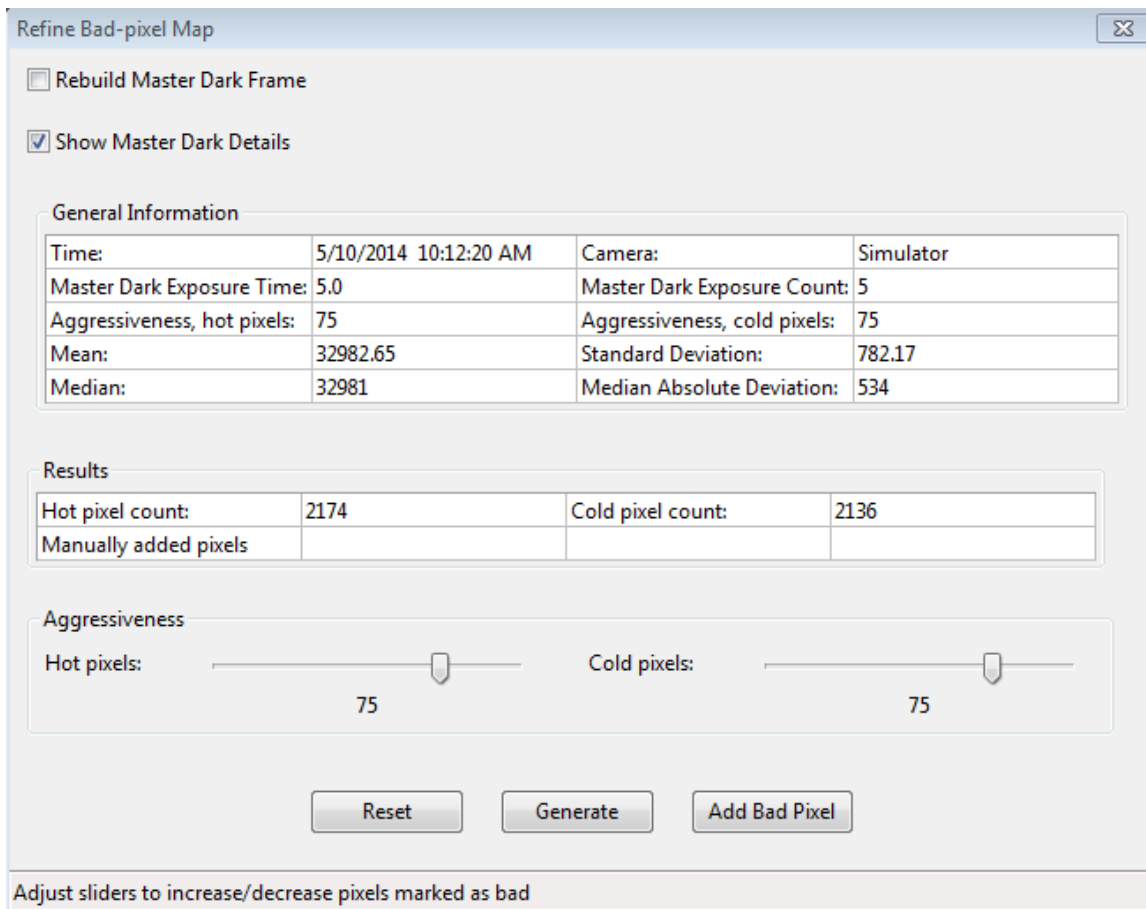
Refine Bad-pixel Map

Rebuild Master Dark Frame

Show Master Dark Details

General Information

| Time: | 5/10/2014 10:12:20 AM | Camera: | Simulator |
|---|---|---|---|
| Master Dark Exposure Time: | 5.0 | Master Dark Exposure Count: | 5 |
| Aggressiveness, hot pixels: | 75 | Aggressiveness, cold pixels: | 75 |
| Mean: | 32982.65 | Standard Deviation: | 782.17 |
| Median: | 32981 | Median Absolute Deviation: | 534 |

Results

| Hot pixel count: | 2174 | Cold pixel count: | 2136 |
|---|---|---|---|
| Manually added pixels | | | |

Aggressiveness

Hot pixels: 75

Cold pixels: 75

Reset

Generate

Add Bad Pixel

Adjust sliders to increase/decrease pixels marked as bad